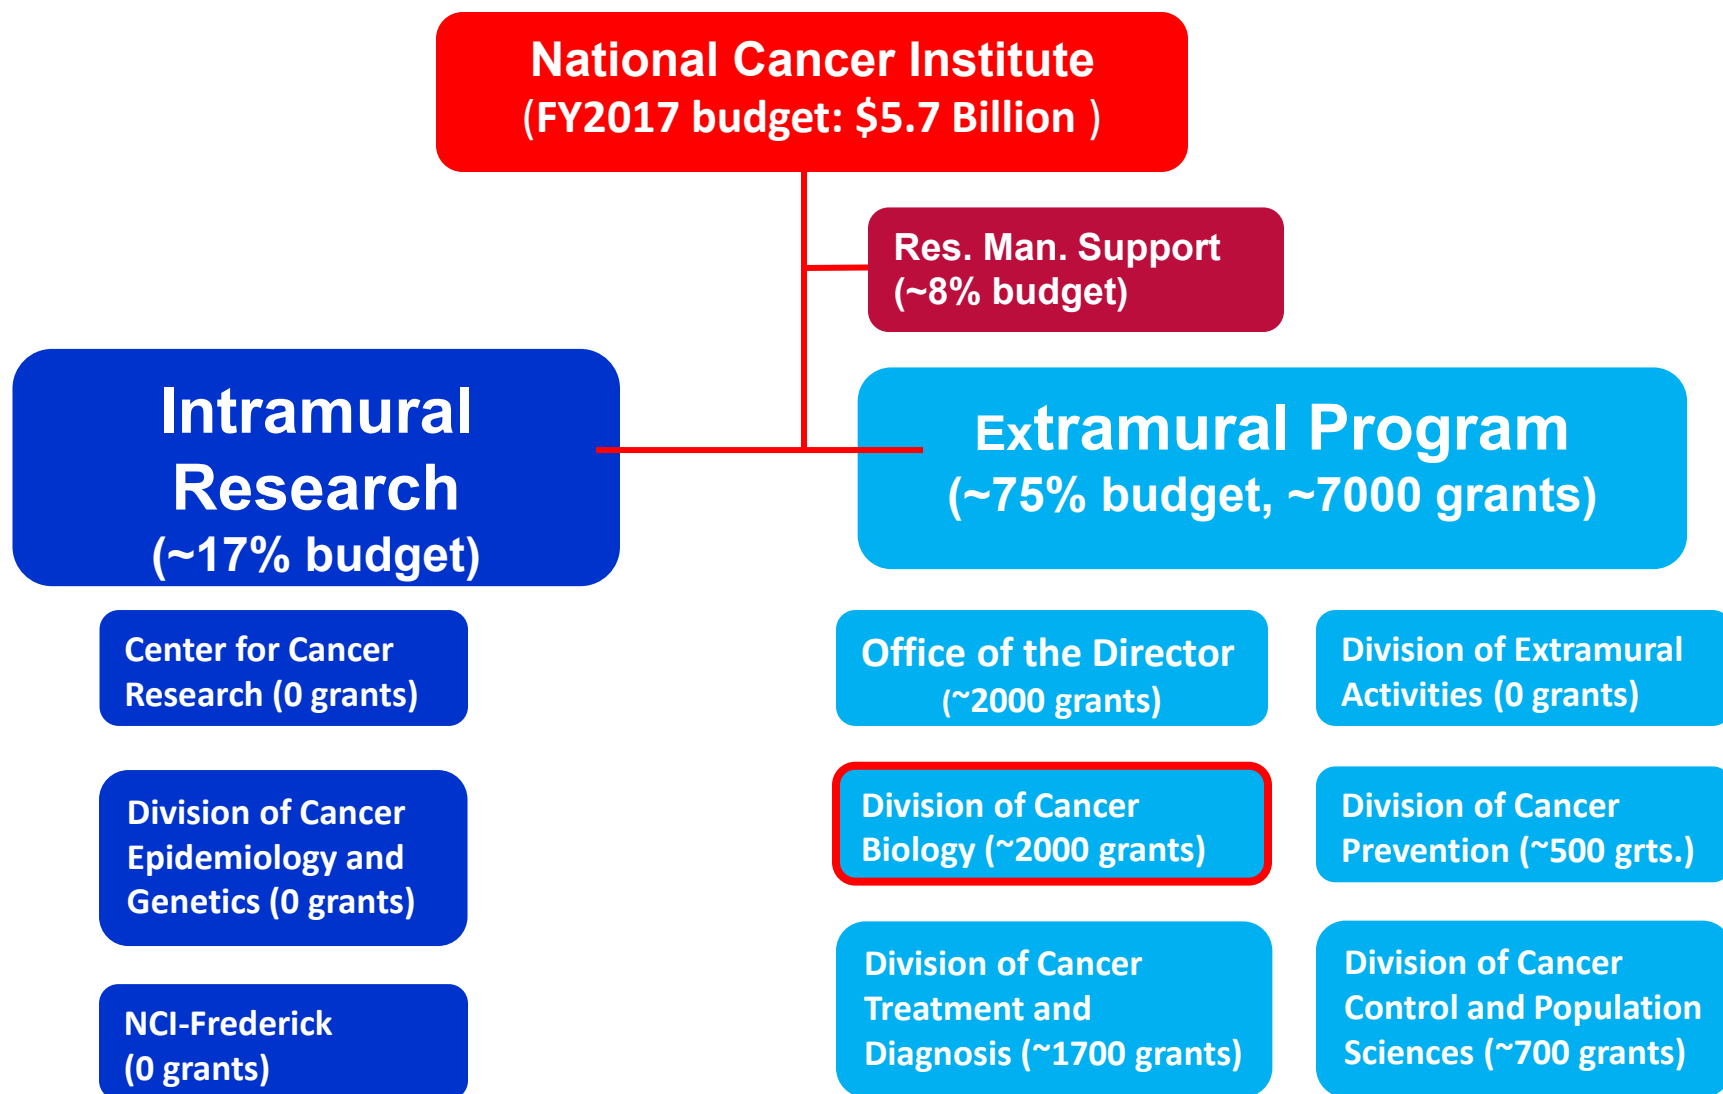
National Cancer Institute
(FY2017 budget: $5.7 Billion )

Res. Man. Support
(~8% budget)

Intramural Research
(~17% budget)

Extramural Program
(~75% budget, ~7000 grants)

Center for Cancer Research (0 grants)

Division of Cancer Epidemiology and Genetics (0 grants)

NCI-Frederick
(0 grants)

Office of the Director
(~2000 grants)

Division of Extramural Activities (0 grants)

Division of Cancer Biology (~2000 grants)

Division of Cancer Prevention (~500 grts.)

Division of Cancer Treatment and Diagnosis (~1700 grants)

Division of Cancer Control and Population Sciences (~700 grants)